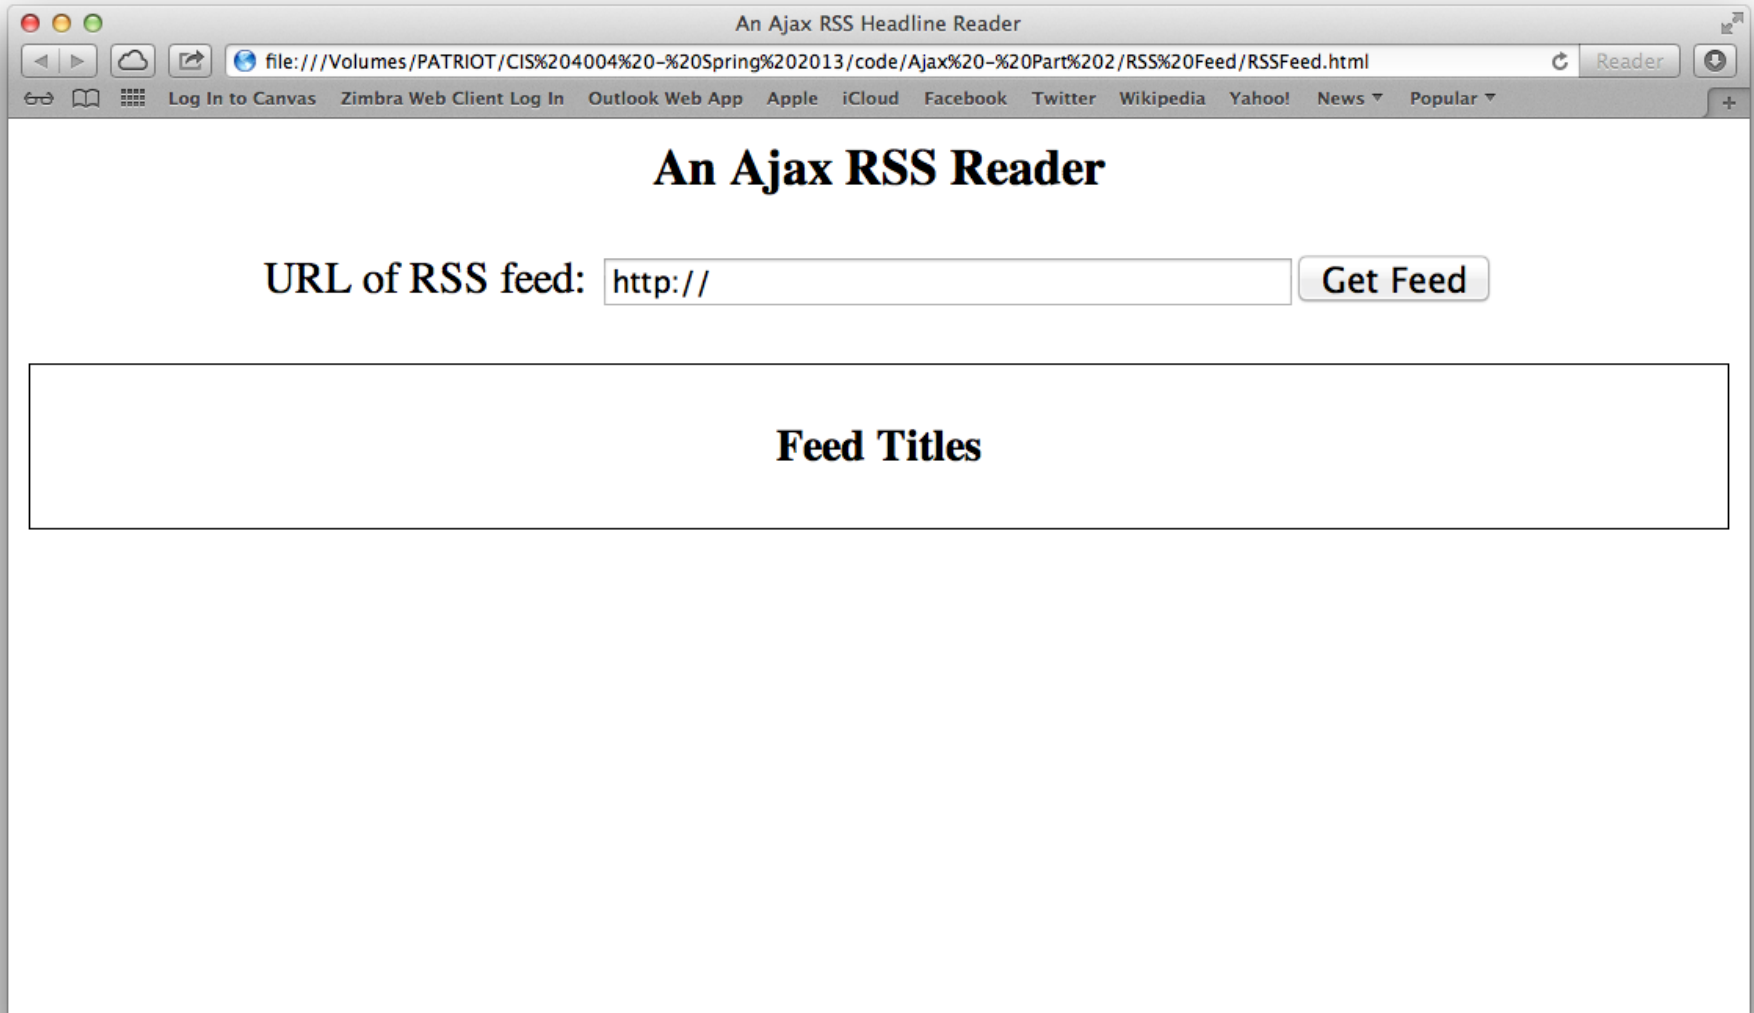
An Ajax RSS Headline Reader

file:///Volumes/PATRIOT/CIS%204004%20-%20Spring%202013/code/Ajax%20-%20Part%202/RSS%20Feed/RSSFeed.html

Reader

Log In to Canvas Zimbra Web Client Log In Outlook Web App Apple iCloud Facebook Twitter Wikipedia Yahoo! News Popular

An Ajax RSS Reader

URL of RSS feed: http:// Get Feed

Feed Titles